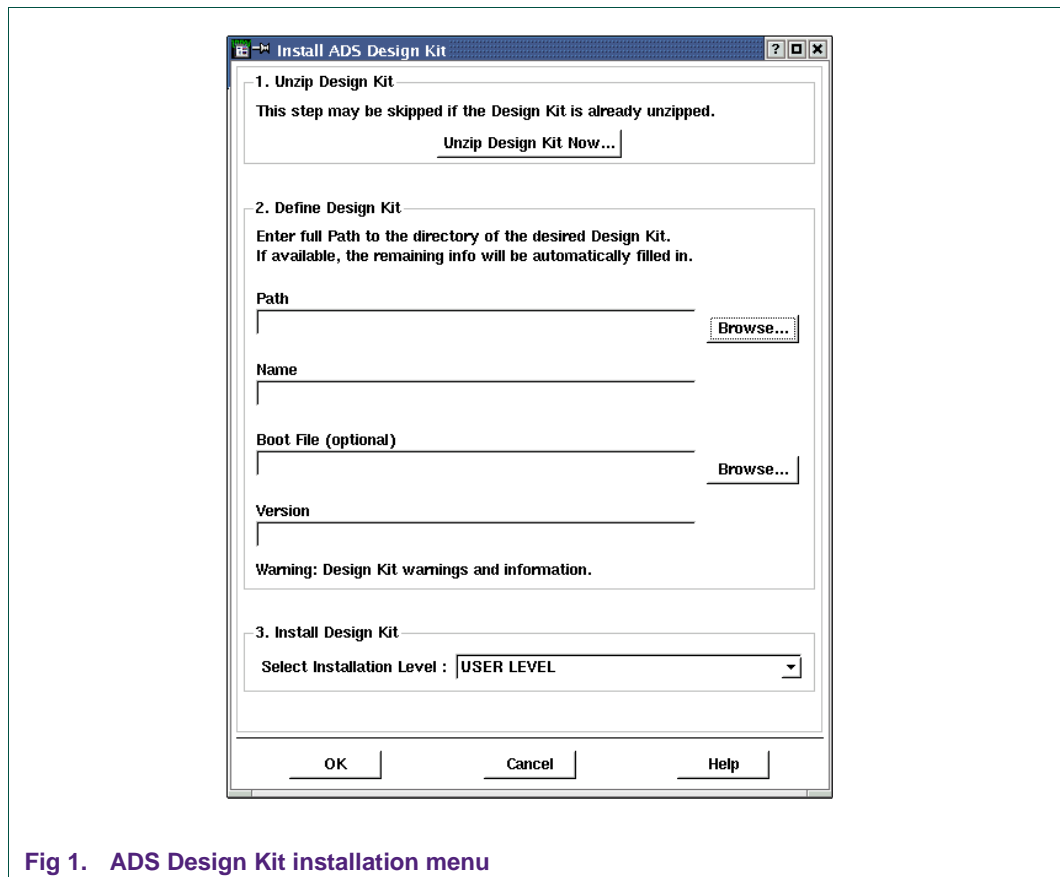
Install ADS Design Kit

1. Unzip Design Kit

This step may be skipped if the Design Kit is already unzipped.

Unzip Design Kit Now...

2. Define Design Kit

Enter full Path to the directory of the desired Design Kit.
If available, the remaining info will be automatically filled in.

Path

Browse...

Name

Boot File (optional)

Browse...

Version

Warning: Design Kit warnings and information.

3. Install Design Kit

Select Installation Level : USER LEVEL

OK

Cancel

Help

Fig 1. ADS Design Kit installation menu